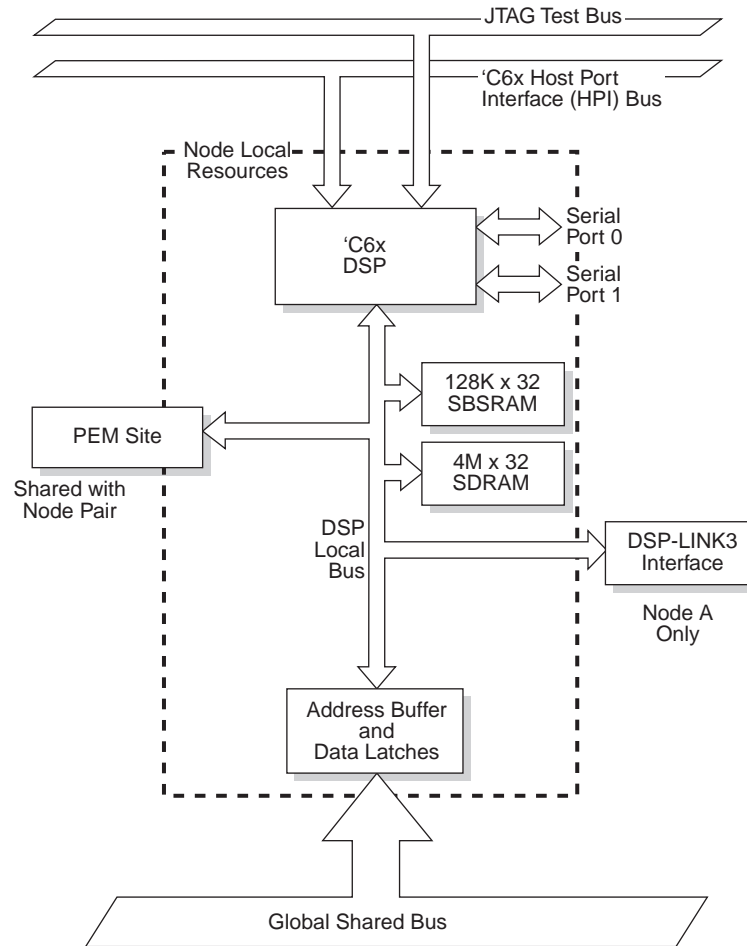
JTAG Test Bus

'C6x Host Port Interface (HPI) Bus

Node Local Resources

'C6x DSP

Serial Port 0

Serial Port 1

128K x 32 SBSRAM

PEM Site

Shared with Node Pair

4M x 32 SDRAM

DSP Local Bus

DSP-LINK3 Interface

Node A Only

Address Buffer and Data Latches

Global Shared Bus